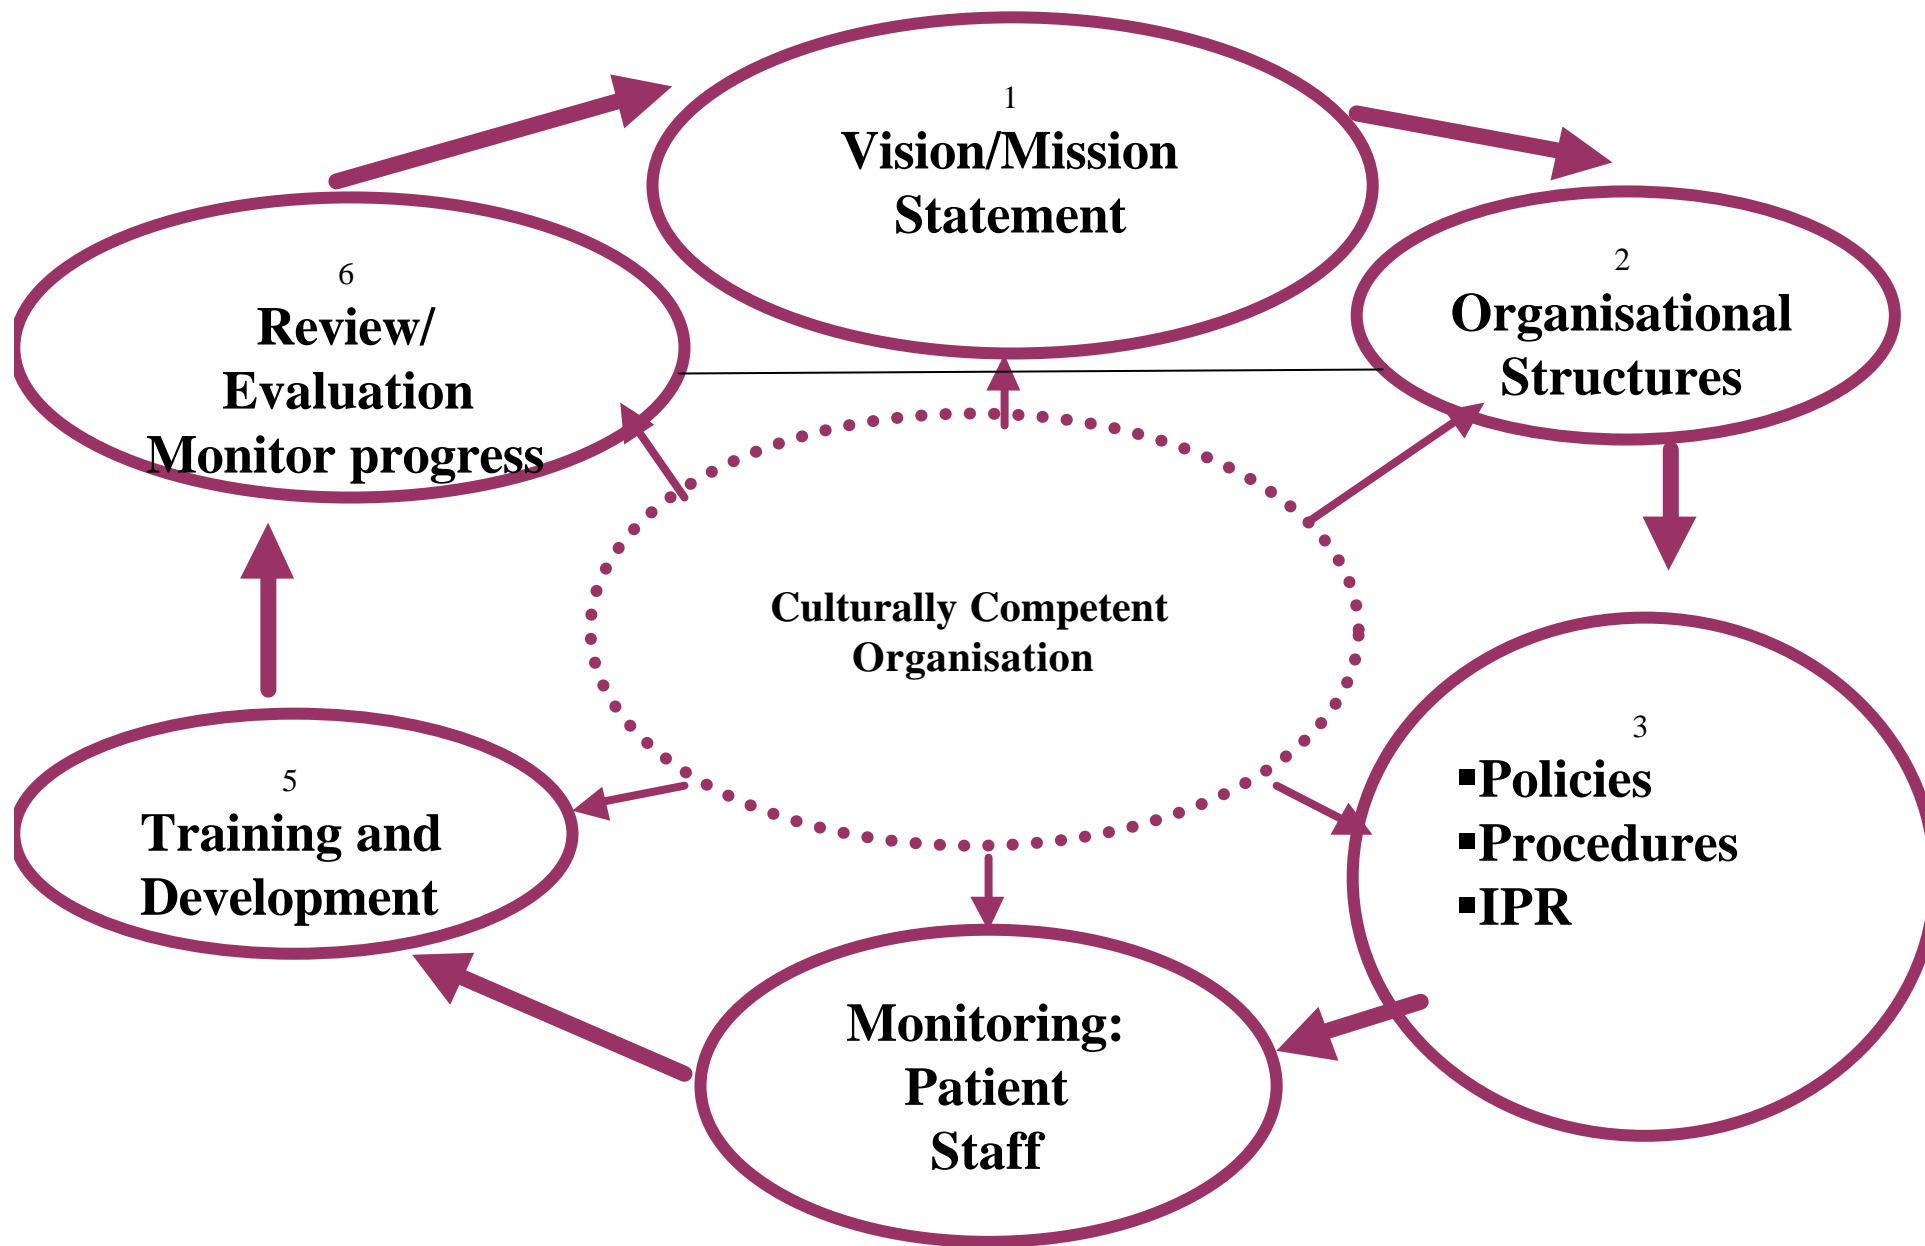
1
Vision/Mission Statement

2
Organisational Structures

6
Review/
Evaluation
Monitor progress

Culturally Competent Organisation

3
▪Policies
▪Procedures
▪IPR

5
Training and Development

Monitoring:
Patient
Staff